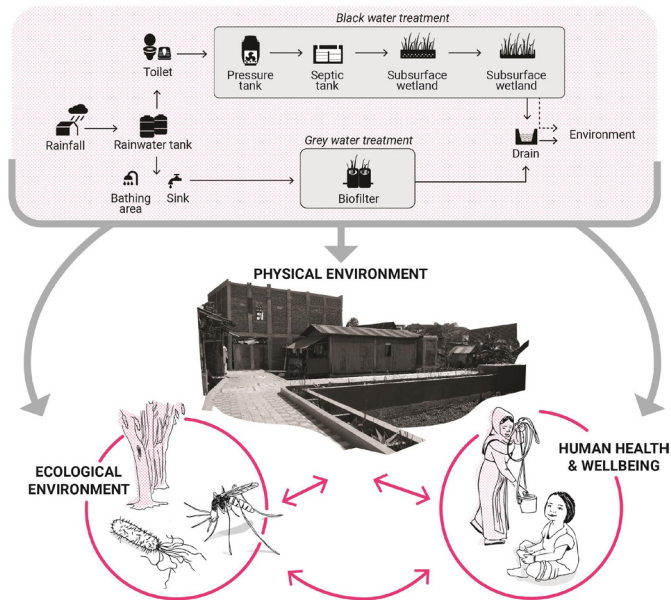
Black water treatment

Toilet

Pressure tank

Septic tank

Subsurface wetland

Subsurface wetland

Rainfall

Rainwater tank

Environment

Drain

Grey water treatment

Bathing area

Sink

Biofilter

PHYSICAL ENVIRONMENT

ECOLOGICAL ENVIRONMENT

HUMAN HEALTH & WELLBEING